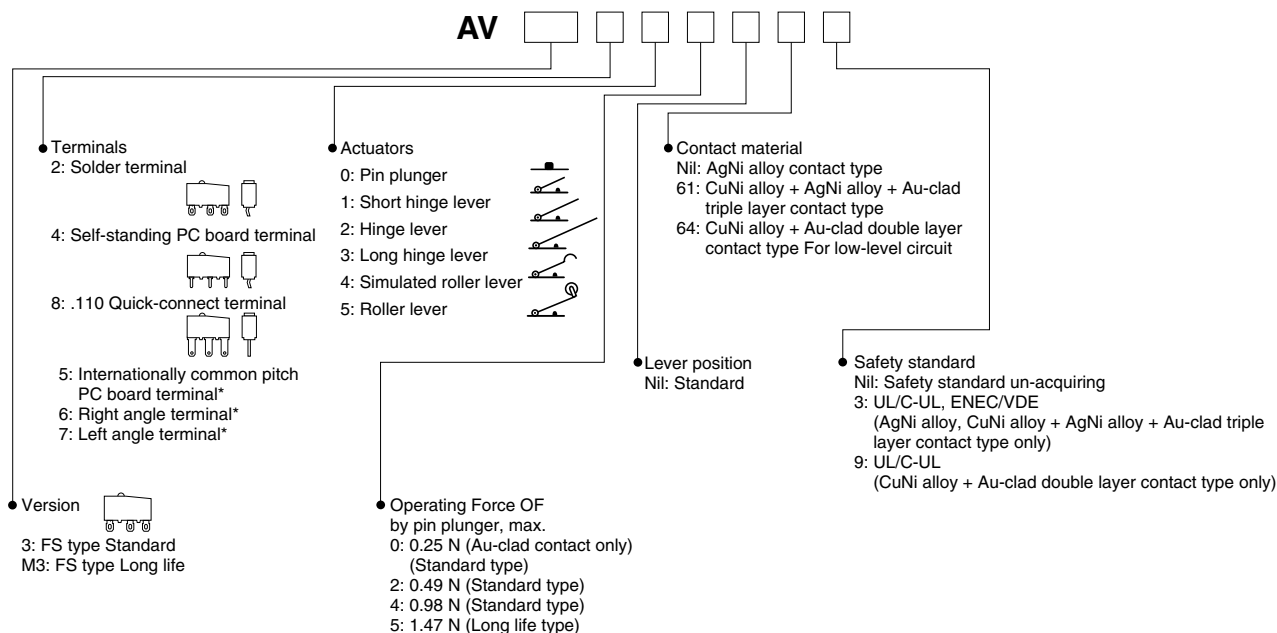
AV

Terminals
2: Solder terminal
4: Self-standing PC board terminal
8: .110 Quick-connect terminal
5: Internationally common pitch PC board terminal*
6: Right angle terminal*
7: Left angle terminal*

Actuators
0: Pin plunger
1: Short hinge lever
2: Hinge lever
3: Long hinge lever
4: Simulated roller lever
5: Roller lever

Contact material
Nil: AgNi alloy contact type
61: CuNi alloy + AgNi alloy + Au-clad triple layer contact type
64: CuNi alloy + Au-clad double layer contact type For low-level circuit

Lever position
Nil: Standard

Safety standard
Nil: Safety standard un-acquiring
3: UL/C-UL, ENEC/VDE (AgNi alloy, CuNi alloy + AgNi alloy + Au-clad triple layer contact type only)
9: UL/C-UL (CuNi alloy + Au-clad double layer contact type only)

Version
3: FS type Standard
M3: FS type Long life

Operating Force OF by pin plunger, max.
0: 0.25 N (Au-clad contact only) (Standard type)
2: 0.49 N (Standard type)
4: 0.98 N (Standard type)
5: 1.47 N (Long life type)